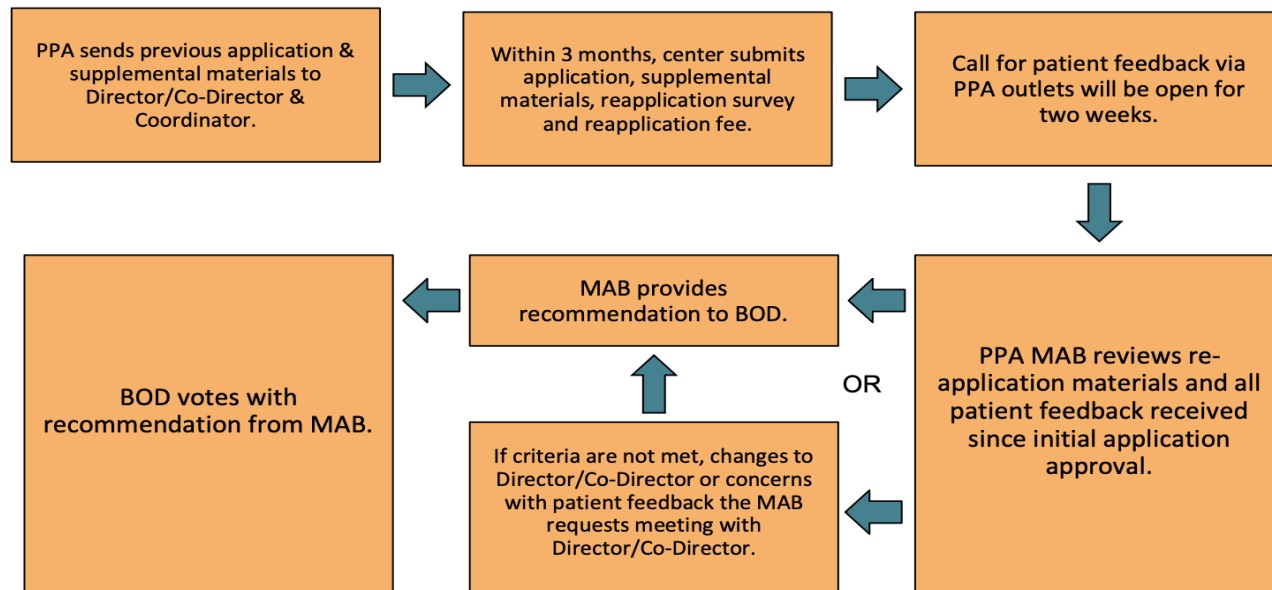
PPA sends previous application & supplemental materials to Director/Co-Director & Coordinator.

Within 3 months, center submits application, supplemental materials, reapplication survey and reapplication fee.

Call for patient feedback via PPA outlets will be open for two weeks.

PPA MAB reviews re-application materials and all patient feedback received since initial application approval.

MAB provides recommendation to BOD.

OR

If criteria are not met, changes to Director/Co-Director or concerns with patient feedback the MAB requests meeting with Director/Co-Director.

BOD votes with recommendation from MAB.